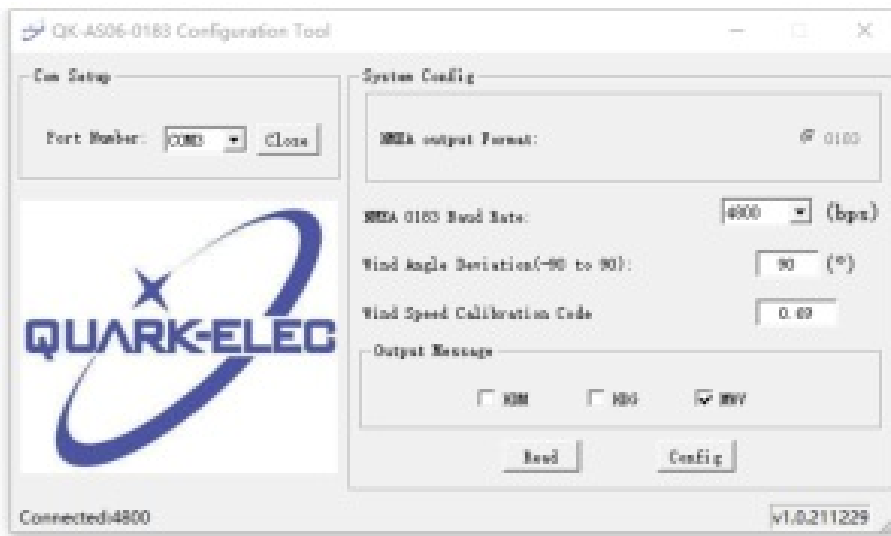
QK-AS06-0183 Configuration Tool

Com Setup

Port Number: COM3 Close

System Config

NMEA output Format: 0183

NMEA 0183 Baud Rate: 4800 (bps)

Wind Angle Deviation(-90 to 90): 90 (°)

Wind Speed Calibration Code 0.69

Output Message

HDM HDG MWV

Read Config

QUARK-ELEC

Connected:4800

v1.0.211229